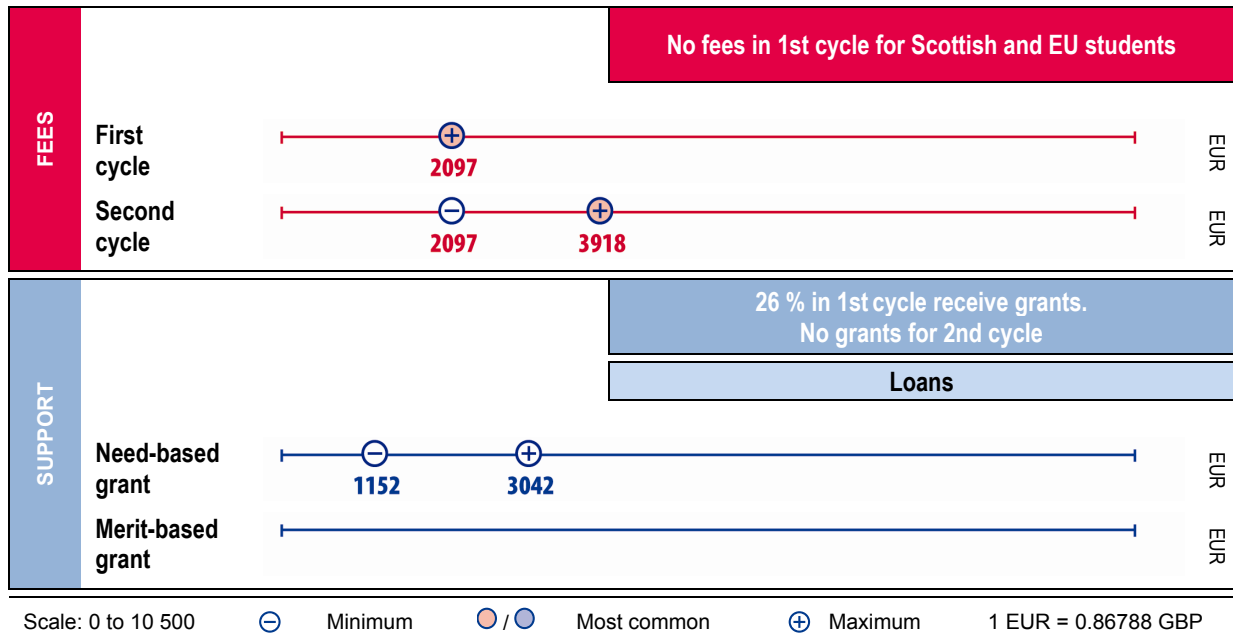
FEES

No fees in 1st cycle for Scottish and EU students

First cycle
2097
EUR

Second cycle
2097 3918
EUR

SUPPORT

26 % in 1st cycle receive grants.
No grants for 2nd cycle

Loans

Need-based grant
1152 3042
EUR

Merit-based grant
EUR

Scale: 0 to 10 500 Minimum / Most common Maximum 1 EUR = 0.86788 GBP